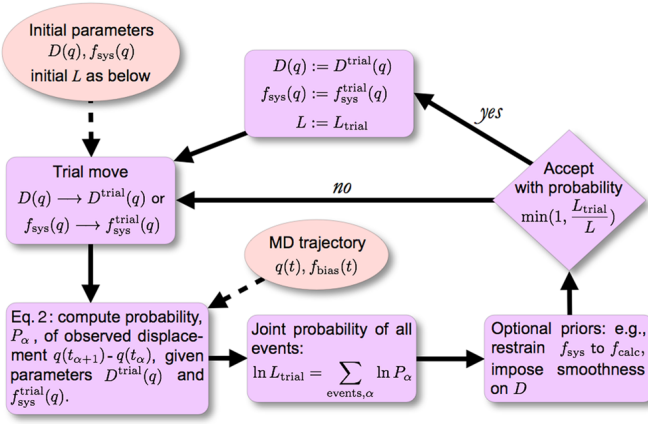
Initial parameters
$D(q), f_{\mathrm{sys}}(q)$
initial $L$ as below

$D(q) := D^{\mathrm{trial}}(q)$
$f_{\mathrm{sys}}(q) := f_{\mathrm{sys}}^{\mathrm{trial}}(q)$
$L := L_{\mathrm{trial}}$

yes

Trial move
$D(q) \longrightarrow D^{\mathrm{trial}}(q)$ or
$f_{\mathrm{sys}}(q) \longrightarrow f_{\mathrm{sys}}^{\mathrm{trial}}(q)$

no

Accept with probability
$\min(1, \frac{L_{\mathrm{trial}}}{L})$

MD trajectory
$q(t), f_{\mathrm{bias}}(t)$

Eq. 2: compute probability, $P_{\alpha}$, of observed displacement $q(t_{\alpha+1})$ - $q(t_{\alpha})$, given parameters $D^{\mathrm{trial}}(q)$ and $f_{\mathrm{sys}}^{\mathrm{trial}}(q)$.

Joint probability of all events:
$\ln L_{\mathrm{trial}} = \sum_{\mathrm{events}, \alpha} \ln P_{\alpha}$

Optional priors: e.g., restrain $f_{\mathrm{sys}}$ to $f_{\mathrm{calc}}$, impose smoothness on $D$